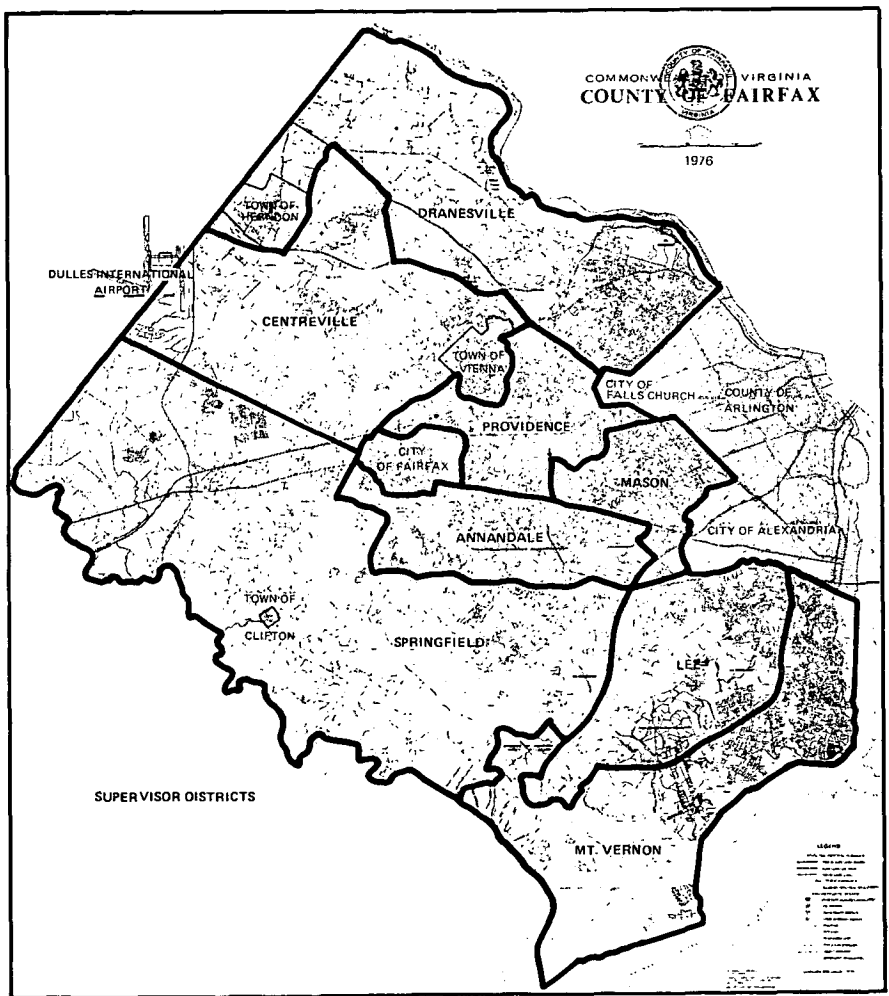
COMMONW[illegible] VIRGINIA
COUNTY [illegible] FAIRFAX
1976

TOWN OF HERNDON
DRANESVILLE
DULLES INTERNATIONAL AIRPORT
CENTREVILLE
TOWN OF VIENNA
CITY OF FALLS CHURCH
COUNTY OF ARLINGTON
PROVIDENCE
CITY OF FAIRFAX
MASON
ANNANDALE
CITY OF ALEXANDRIA
TOWN OF CLIFTON
SPRINGFIELD
LEE
SUPERVISOR OISTRICTS
MT. VERNON
LEGEND
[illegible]